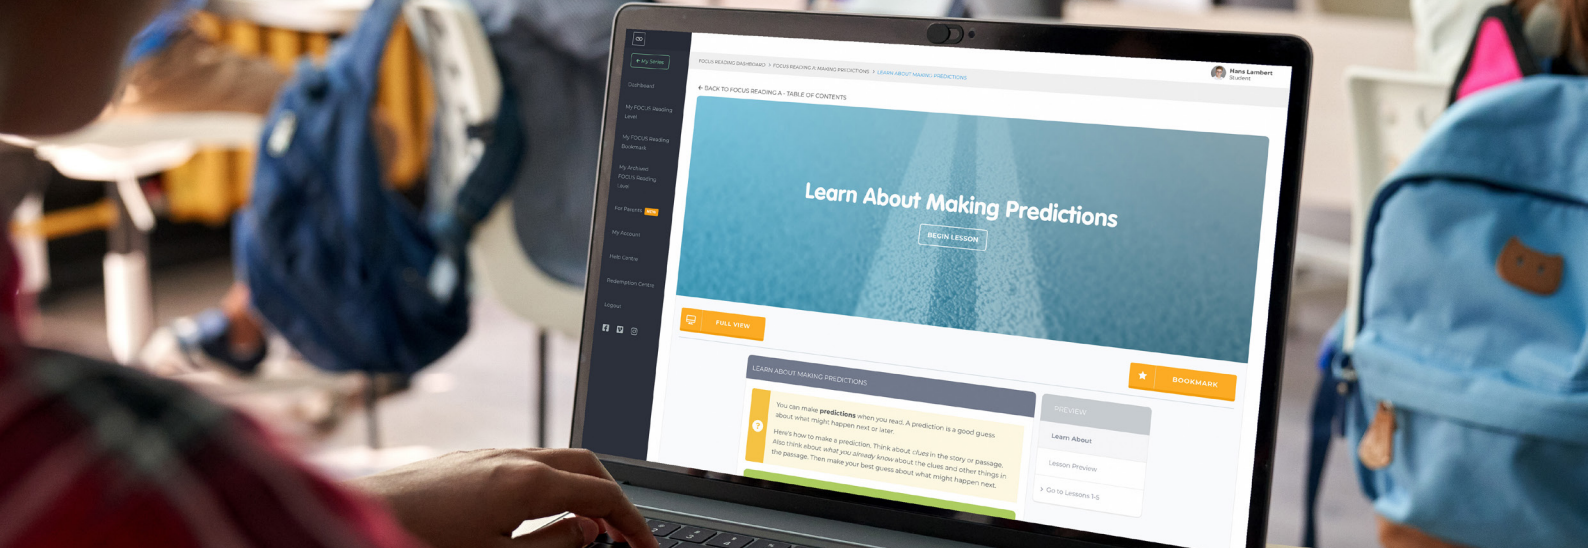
+ My Series

Dashboard

My FOCUS Reading Level

My FOCUS Reading Bookmark

My Archived FOCUS Reading Level

For Parents NEW

My Account

Help Centre

Redemption Centre

Logout

FOCUS READING DASHBOARD > FOCUS READING A: MAKING PREDICTIONS > LEARN ABOUT MAKING PREDICTIONS

Hana Lambert
Student

← BACK TO FOCUS READING A - TABLE OF CONTENTS

Learn About Making Predictions

BEGIN LESSON

FULL VIEW

BOOKMARK

LEARN ABOUT MAKING PREDICTIONS

You can make **predictions** when you read. A prediction is a good guess about what might happen next or later.

Here's how to make a prediction. Think about clues in the story or passage. Also think about what you already know about the clues and other things in the passage. Then make your best guess about what might happen next.

PREVIEW

Learn About

Lesson Preview

> Go to Lessons 1-5